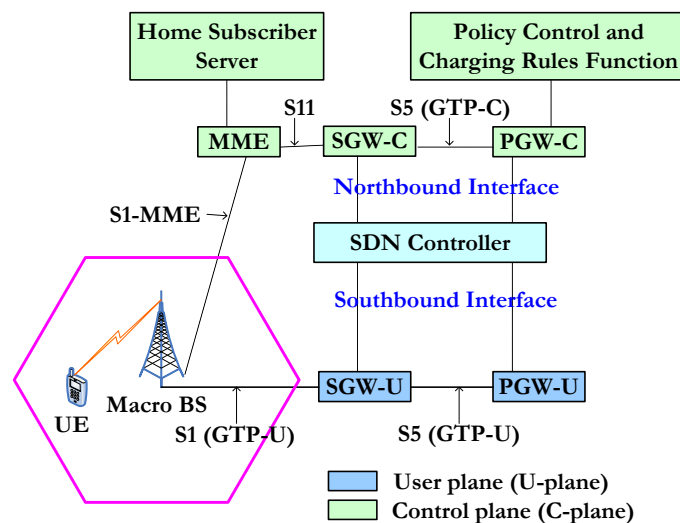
Home Subscriber Server

Policy Control and Charging Rules Function

S11

S5 (GTP-C)

MME

SGW-C

PGW-C

Northbound Interface

S1-MME

SDN Controller

Southbound Interface

UE

Macro BS

SGW-U

PGW-U

S1 (GTP-U)

S5 (GTP-U)

User plane (U-plane)

Control plane (C-plane)